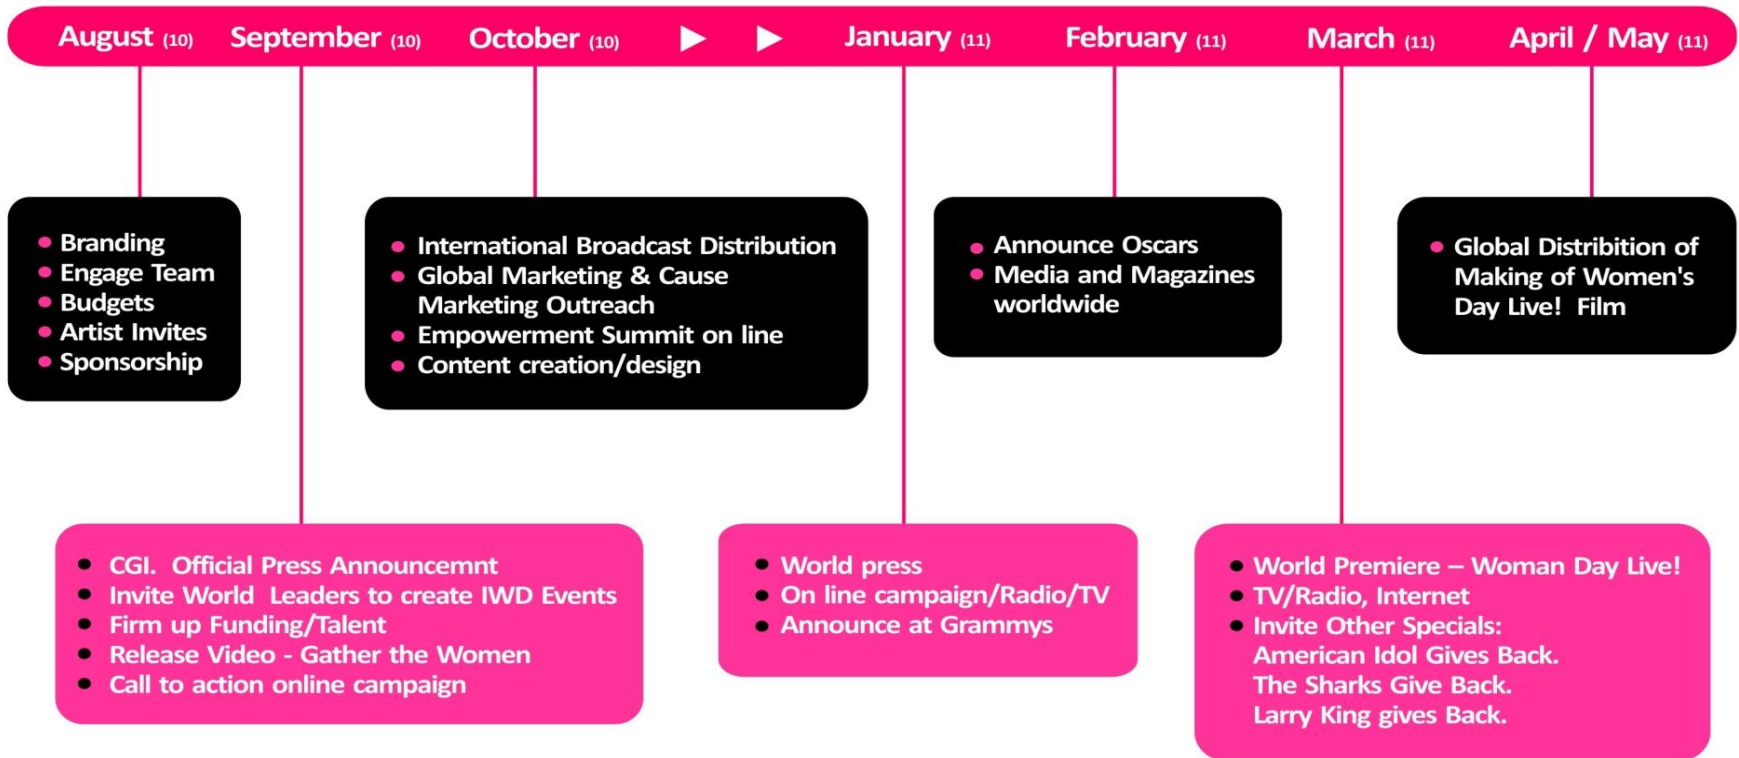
August (10) September (10) October (10) ▶ ▶ January (11) February (11) March (11) April / May (11)

- Branding
- Engage Team
- Budgets
- Artist Invites
- Sponsorship

- International Broadcast Distribution
- Global Marketing & Cause Marketing Outreach
- Empowerment Summit on line
- Content creation/design

- Announce Oscars
- Media and Magazines worldwide

- Global Distribition of Making of Women's Day Live! Film

- CGI. Official Press Announcemnt
- Invite World Leaders to create IWD Events
- Firm up Funding/Talent
- Release Video - Gather the Women
- Call to action online campaign

- World press
- On line campaign/Radio/TV
- Announce at Grammys

- World Premiere – Woman Day Live!
- TV/Radio, Internet
- Invite Other Specials: American Idol Gives Back. The Sharks Give Back. Larry King gives Back.